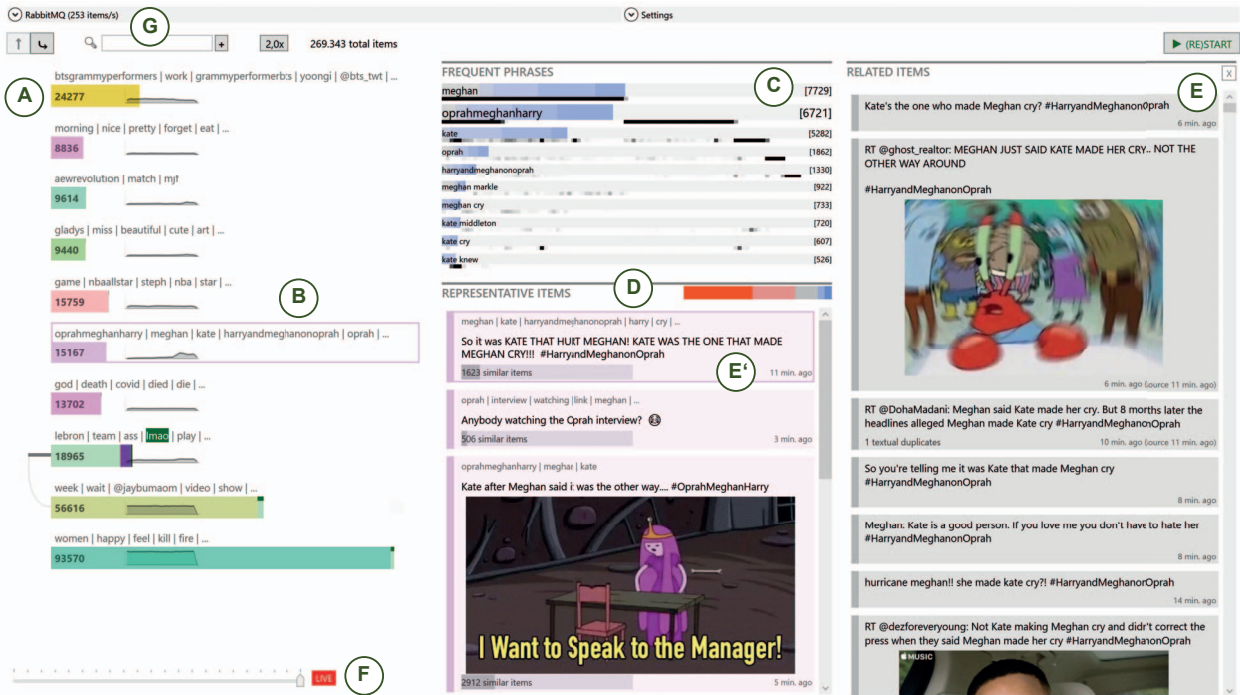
RabbitMQ (253 items/s)

Settings

G

+ 2,0x 269.343 total items

(RE)START

A

btsgrammyperformers | work | grammyperformerb:s | yoongi | @bts_twt | ...
24277

morning | nice | pretty | forget | eat | ...
8836

aewrevolution | match | mjf
9614

gladys | miss | beautiful | cute | art | ...
9440

game | nbaallstar | steph | nba | star | ...
15759

B

oprahmeghanharry | meghan | kate | harryandmeghanonoprah | oprah | ...
15167

god | death | covid | died | die | ...
13702

lebron | team | ass | lmao | play | ...
18965

week | wait | @jaybumaom | video | show | ...
56616

women | happy | feel | kill | fire | ...
93570

LIVE

F

FREQUENT PHRASES

C

meghan [7729]
oprahmeghanharry [6721]
kate [5282]
oprah [1862]
harryandmeghanonoprah [1330]
meghan markle [922]
meghan cry [733]
kate middleton [720]
kate cry [607]
kate knew [526]

REPRESENTATIVE ITEMS

D

meghan | kate | harryandmeghanonoprah | harry | cry | ...
So it was KATE THAT HUIT MEGHAN! KATE WAS THE ONE THAT MADE MEGHAN CRY!!! #HarryandMeghanonOprah
E'
1623 similar items 11 min. ago

oprah | interview | watching | link | meghan | ...
Anybody watching the Cprah interview?
506 similar items 3 min. ago

oprahmeghanharry | meghan | kate
Kate after Meghan said i: was the other way.... #OprahMeghanHarry
I Want to Speak to the Manager!
2912 similar items 5 min. ago

RELATED ITEMS

X

E

Kate's the one who made Meghan cry? #HarryandMeghanonOprah
6 min. ago

RT @ghost_realtor: MEGHAN JUST SAID KATE MADE HER CRY.. NOT THE OTHER WAY AROUND

#HarryandMeghanonOprah
6 min. ago (source 11 min. ago)

RT @DohaMadani: Meghan said Kate made her cry. But 8 months later the headlines alleged Meghan made Kate cry #HarryandMeghanonOprah
1 textual duplicates 10 min. ago (source 11 min. ago)

So you're telling me it was Kate that made Meghan cry #HarryandMeghanonOprah
8 min. ago

Meghan. Kate is a good person. If you love me you don't have to hate her #HarryandMeghanonOprah
8 min. ago

hurricane meghan!! she made kate cry?! #HarryandMeghanonOprah
14 min. ago

RT @dezforeveryoung: Not Kate making Meghan cry and didn't correct the press when they said Meghan made her cry #HarryandMeghanonOprah
MUSIC